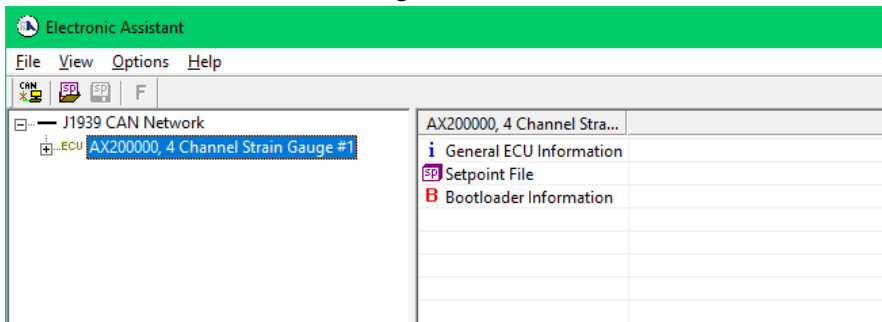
Electronic Assistant

File View Options Help

CAN SP SP F

J1939 CAN Network
ECU AX200000, 4 Channel Strain Gauge #1

AX200000, 4 Channel Stra...
i General ECU Information
SP Setpoint File
B Bootloader Information